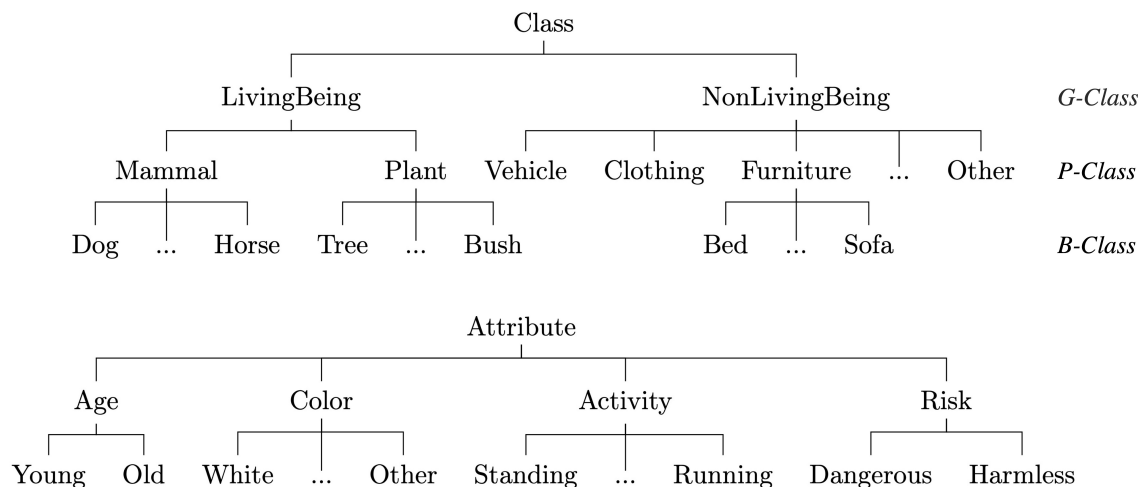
Class

LivingBeing NonLivingBeing *G-Class*

Mammal Plant Vehicle Clothing Furniture ... Other ***P-Class***

Dog ... Horse Tree ... Bush Bed ... Sofa ***B-Class***

Attribute

Age Color Activity Risk

Young Old White ... Other Standing ... Running Dangerous Harmless